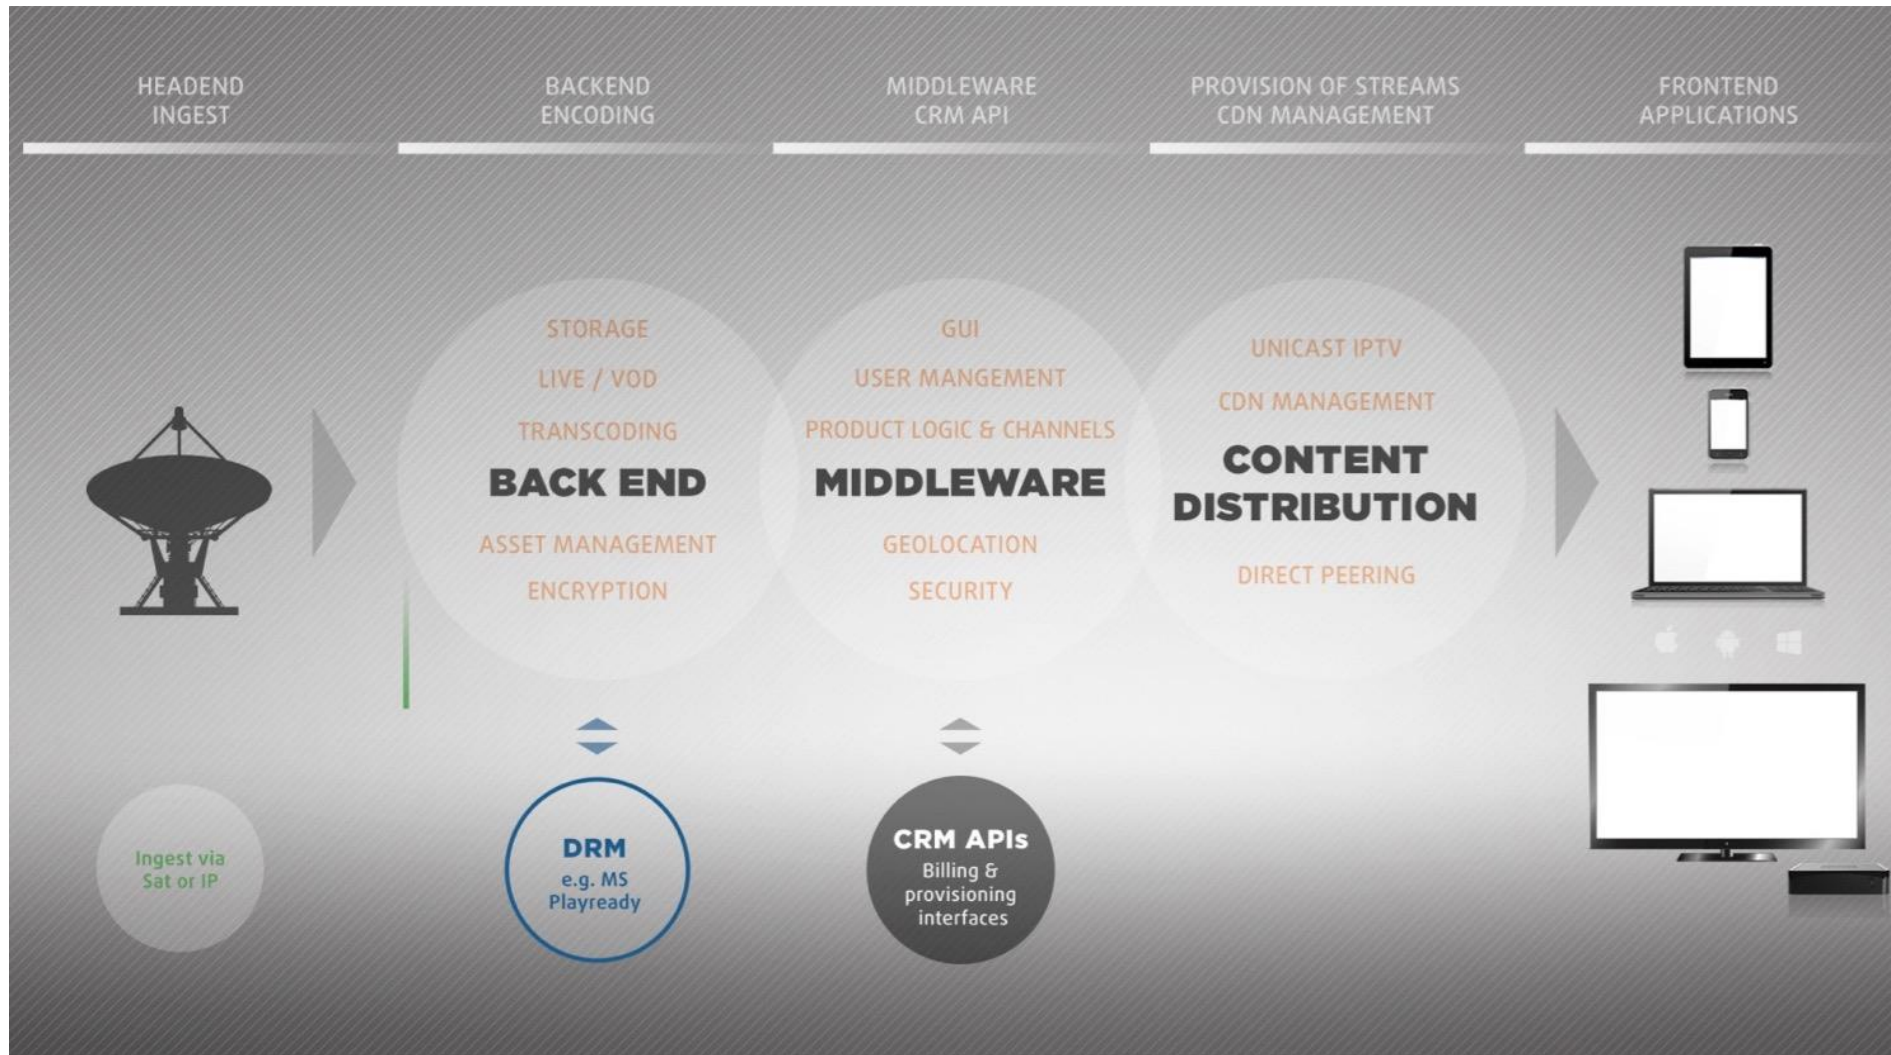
HEADEND INGEST

BACKEND ENCODING

MIDDLEWARE CRM API

PROVISION OF STREAMS CDN MANAGEMENT

FRONTEND APPLICATIONS

STORAGE
LIVE / VOD
TRANSCODING
BACK END
ASSET MANAGEMENT
ENCRYPTION

GUI
USER MANGEMENT
PRODUCT LOGIC & CHANNELS
MIDDLEWARE
GEOLOCATION
SECURITY

UNICAST IPTV
CDN MANAGEMENT
CONTENT DISTRIBUTION
DIRECT PEERING

Ingest via Sat or IP

DRM
e.g. MS Playready

CRM APIs
Billing & provisioning interfaces